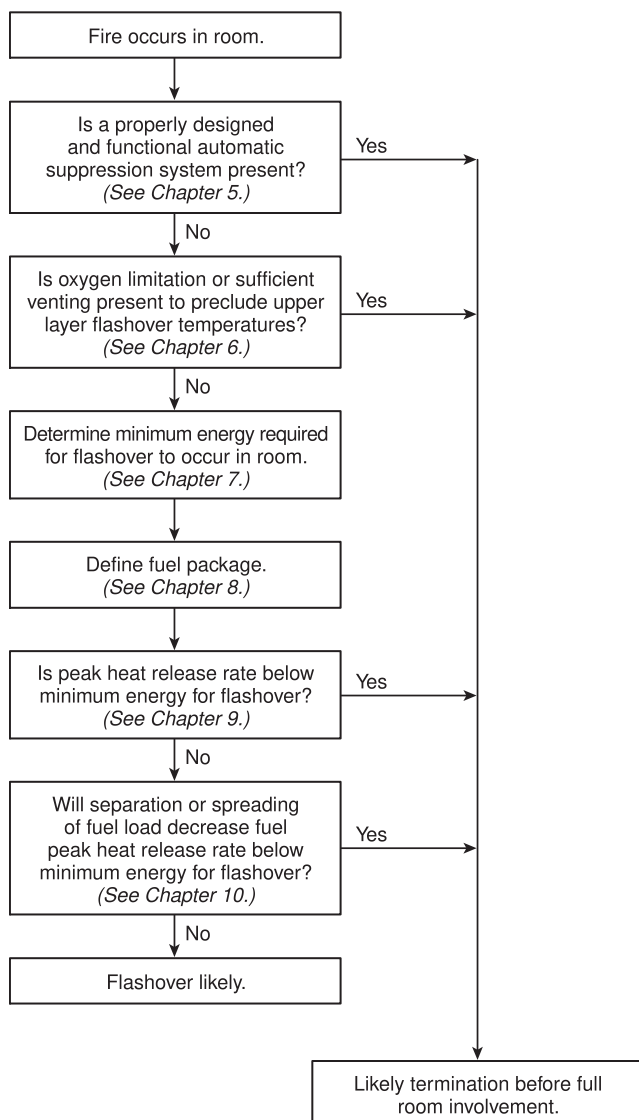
Fire occurs in room.

Is a properly designed and functional automatic suppression system present? (See Chapter 5.)

Yes

No

Is oxygen limitation or sufficient venting present to preclude upper layer flashover temperatures? (See Chapter 6.)

Yes

No

Determine minimum energy required for flashover to occur in room. (See Chapter 7.)

Define fuel package. (See Chapter 8.)

Is peak heat release rate below minimum energy for flashover? (See Chapter 9.)

Yes

No

Will separation or spreading of fuel load decrease fuel peak heat release rate below minimum energy for flashover? (See Chapter 10.)

Yes

No

Flashover likely.

Likely termination before full room involvement.